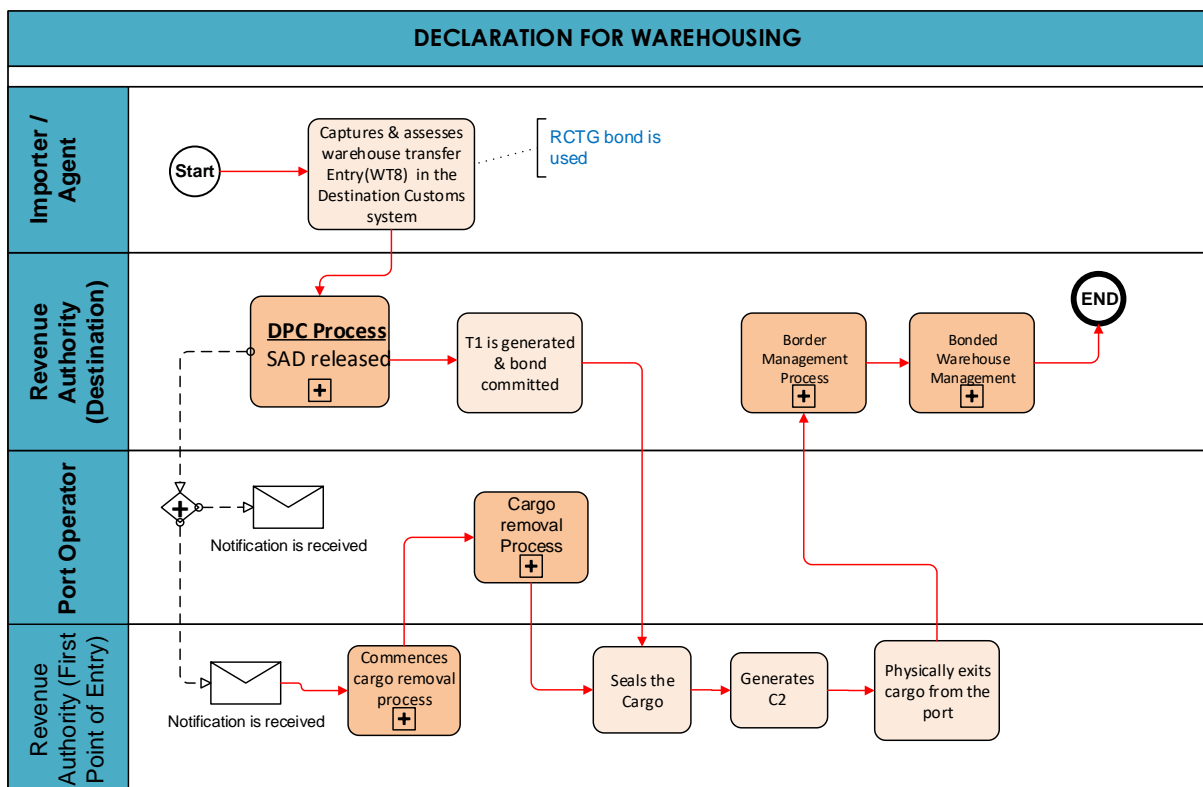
DECLARATION FOR WAREHOUSING

Importer / Agent

Start

Captures & assesses warehouse transfer Entry(WT8) in the Destination Customs system

RCTG bond is used

Revenue Authority (Destination)

DPC Process
SAD released

T1 is generated & bond committed

Border Management Process

Bonded Warehouse Management

END

Port Operator

Notification is received

Cargo removal Process

Revenue Authority (First Point of Entry)

Notification is received

Commences cargo removal process

Seals the Cargo

Generates C2

Physically exits cargo from the port